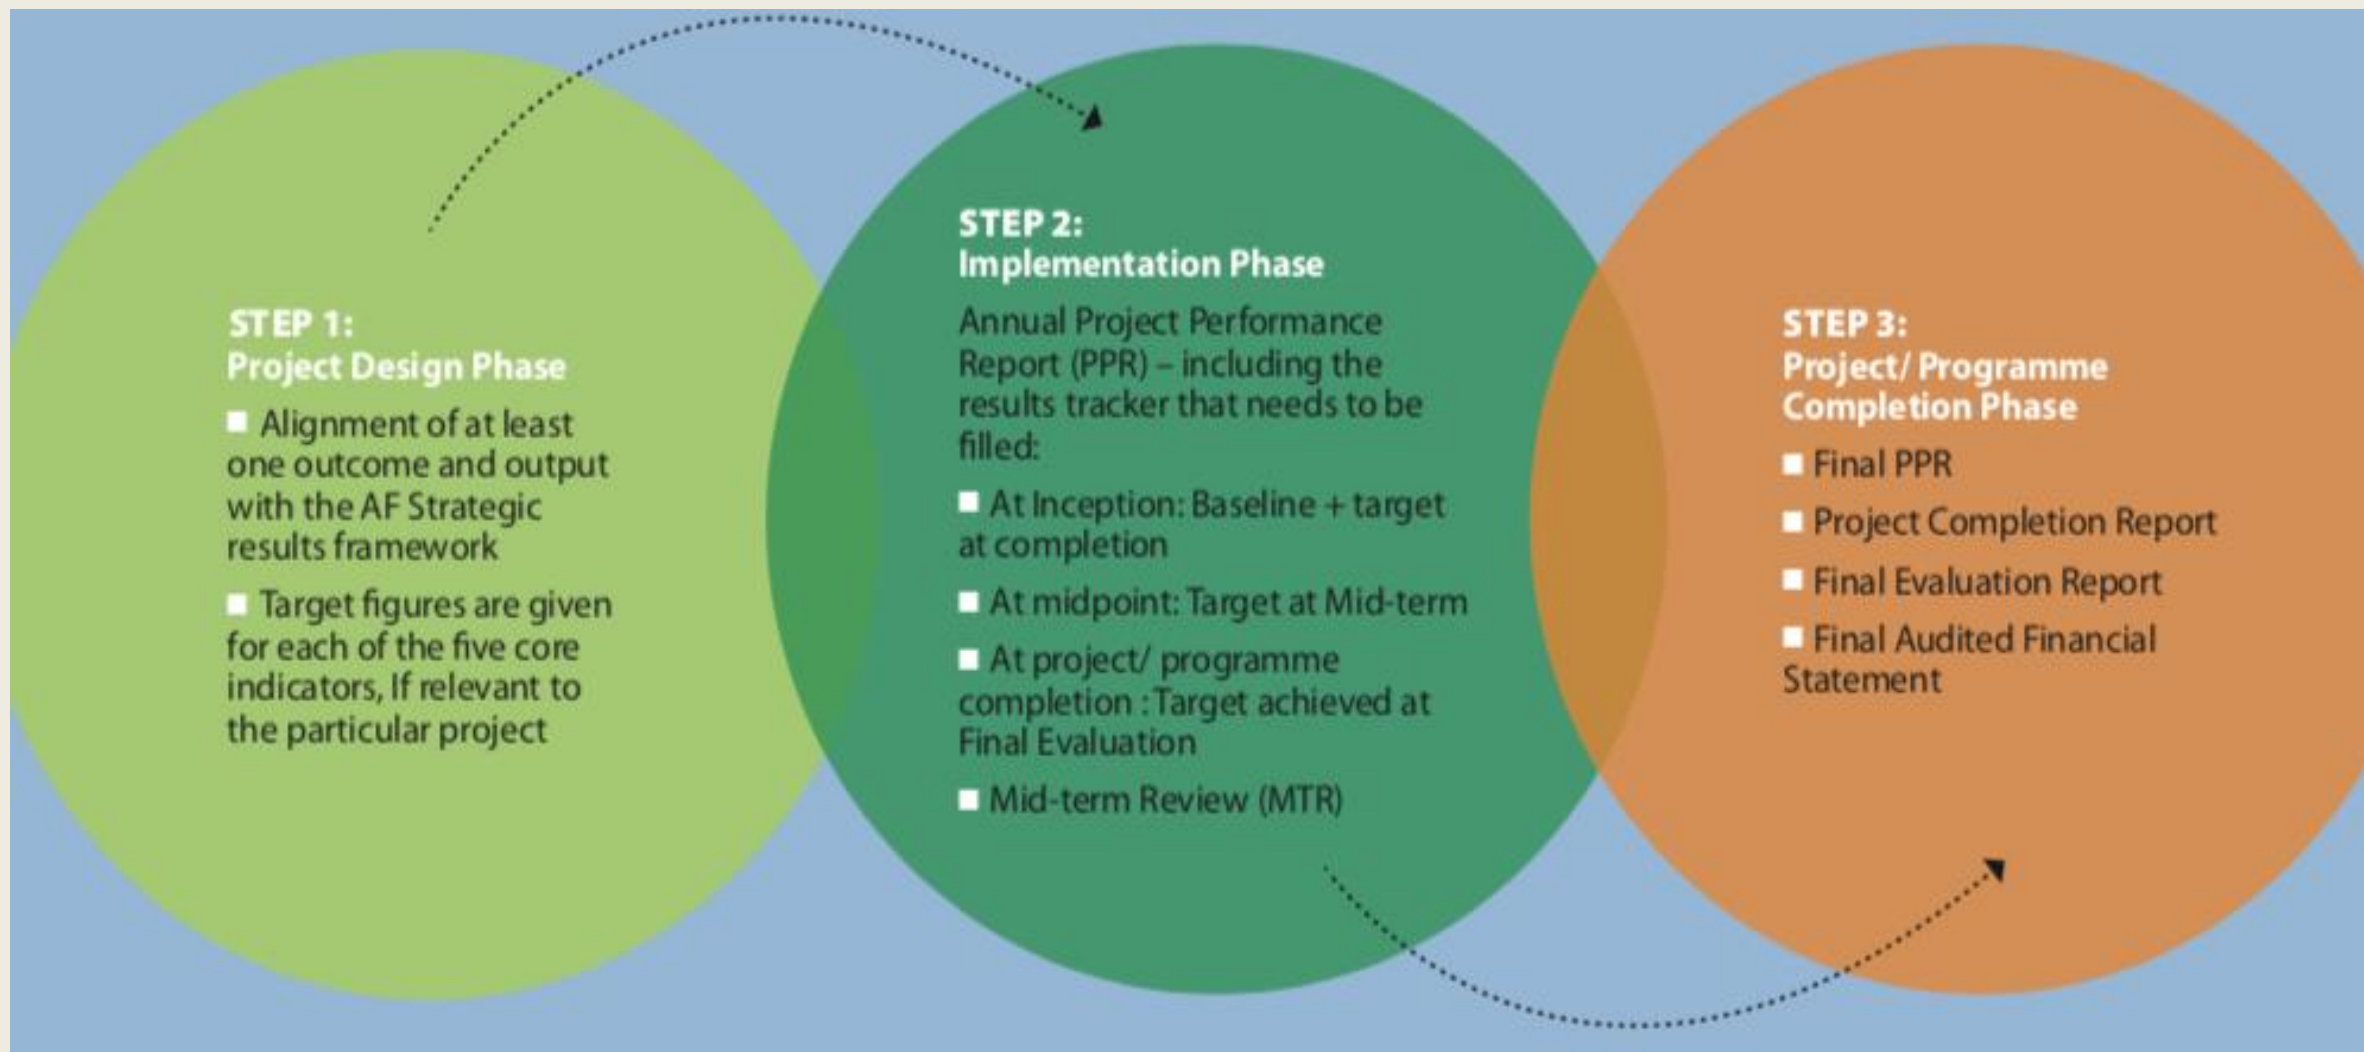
STEP 1:
Project Design Phase

■ Alignment of at least one outcome and output with the AF Strategic results framework

■ Target figures are given for each of the five core indicators, If relevant to the particular project

STEP 2:
Implementation Phase

Annual Project Performance Report (PPR) – including the results tracker that needs to be filled:

■ At Inception: Baseline + target at completion

■ At midpoint: Target at Mid-term

■ At project/ programme completion : Target achieved at Final Evaluation

■ Mid-term Review (MTR)

STEP 3:
Project/ Programme Completion Phase

■ Final PPR

■ Project Completion Report

■ Final Evaluation Report

■ Final Audited Financial Statement